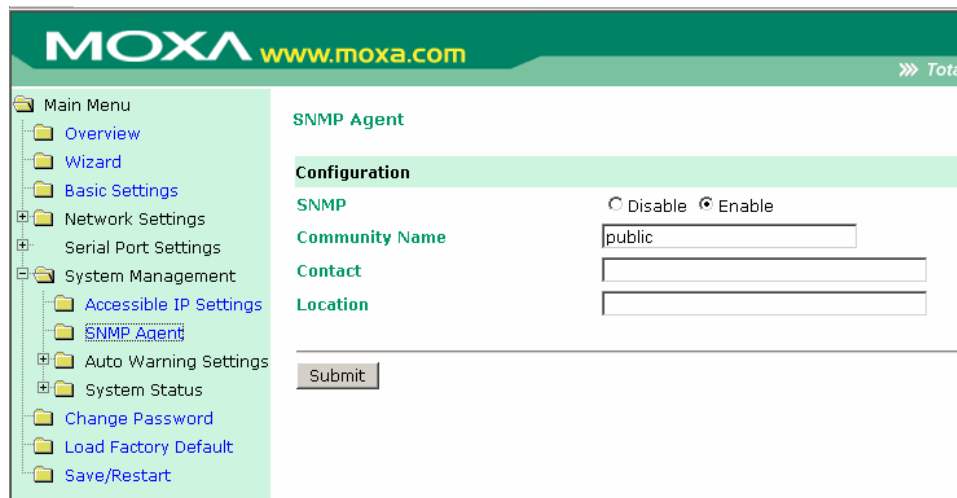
MOXA www.moxa.com

Tota

Main Menu
Overview
Wizard
Basic Settings
Network Settings
Serial Port Settings
System Management
Accessible IP Settings
SNMP Agent
Auto Warning Settings
System Status
Change Password
Load Factory Default
Save/Restart

SNMP Agent

Configuration

SNMP ○ Disable ◉ Enable

Community Name public

Contact

Location

Submit